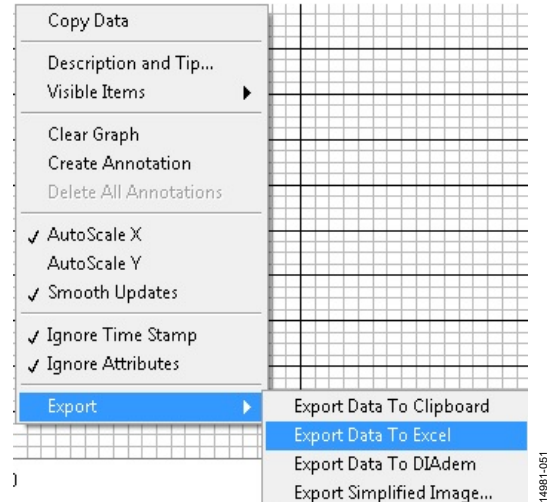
Copy Data

Description and Tip...
Visible Items

Clear Graph
Create Annotation
Delete All Annotations

✓ AutoScale X
AutoScale Y
✓ Smooth Updates

✓ Ignore Time Stamp
✓ Ignore Attributes

Export

Export Data To Clipboard
Export Data To Excel
Export Data To DIAdem
Export Simplified Image...

14981-051